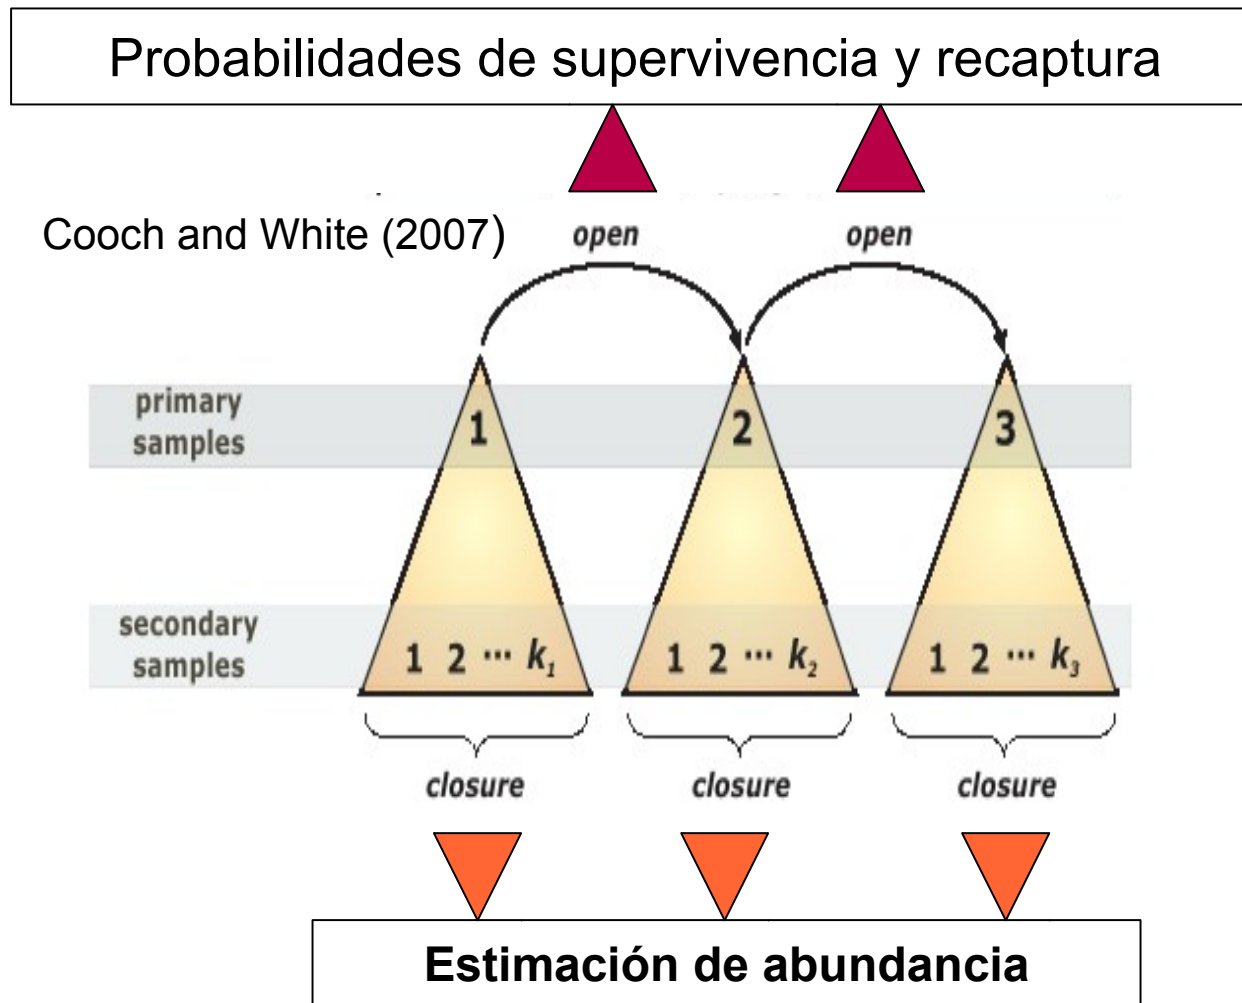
Probabilidades de supervivencia y recaptura

Cooch and White (2007)

open

open

primary samples

1

2

3

secondary samples

1 2 ··· $k_1$

1 2 ··· $k_2$

1 2 ··· $k_3$

closure

closure

closure

Estimación de abundancia